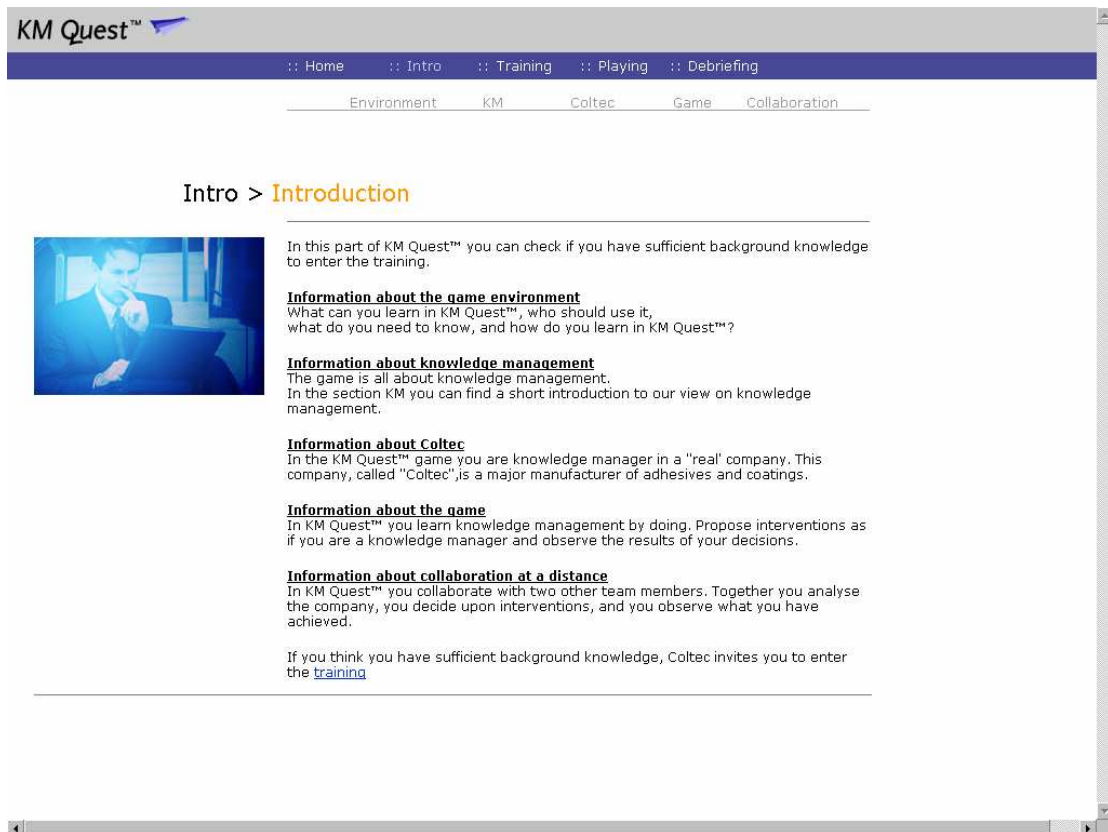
KM Quest™

:: Home :: Intro :: Training :: Playing :: Debriefing

Environment KM Coltec Game Collaboration

Intro > Introduction

In this part of KM Quest™ you can check if you have sufficient background knowledge to enter the training.

Information about the game environment
What can you learn in KM Quest™, who should use it, what do you need to know, and how do you learn in KM Quest™?

Information about knowledge management
The game is all about knowledge management.
In the section KM you can find a short introduction to our view on knowledge management.

Information about Coltec
In the KM Quest™ game you are knowledge manager in a "real' company. This company, called "Coltec",is a major manufacturer of adhesives and coatings.

Information about the game
In KM Quest™ you learn knowledge management by doing. Propose interventions as if you are a knowledge manager and observe the results of your decisions.

Information about collaboration at a distance
In KM Quest™ you collaborate with two other team members. Together you analyse the company, you decide upon interventions, and you observe what you have achieved.

If you think you have sufficient background knowledge, Coltec invites you to enter the training